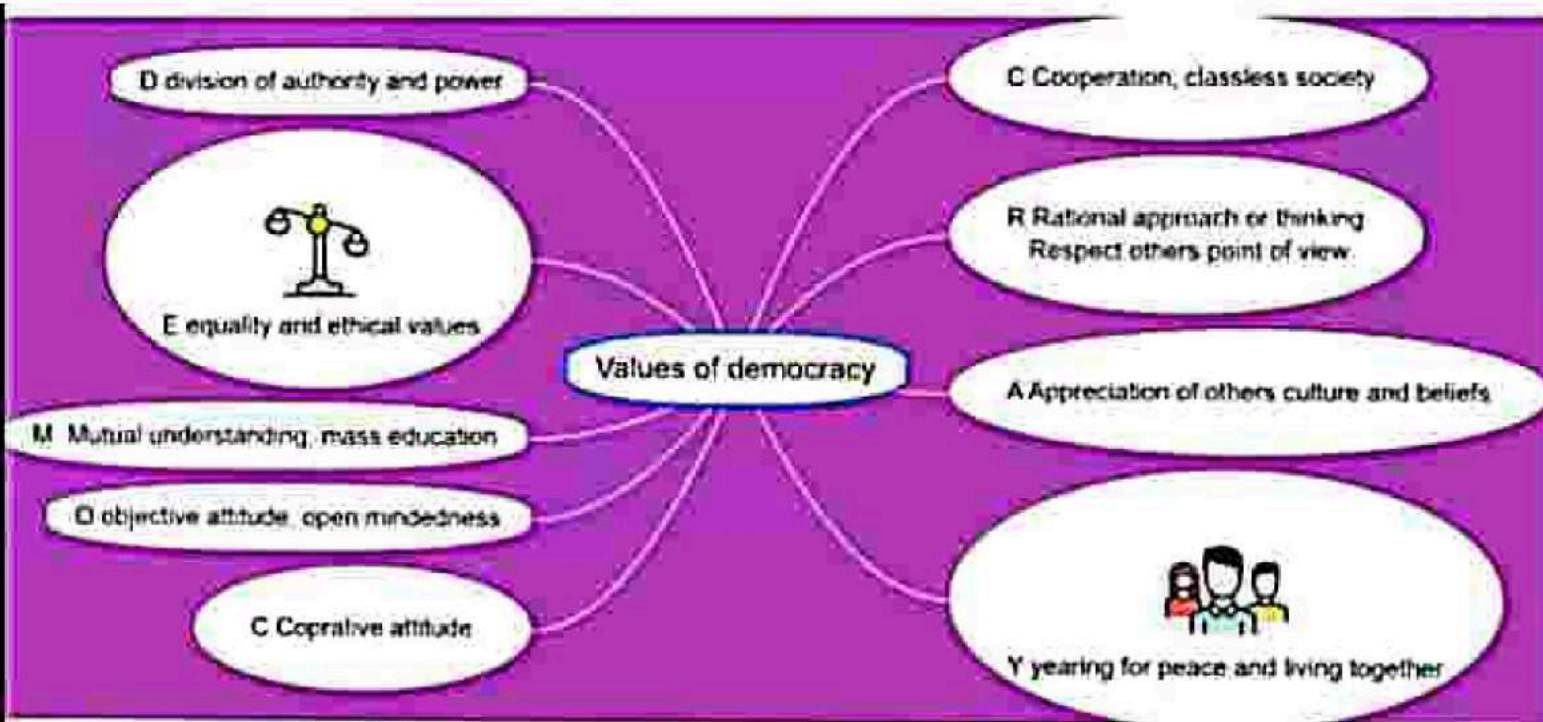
Values of democracy

D division of authority and power

E equality and ethical values

M Mutual understanding, mass education

O objective attitude, open mindedness

C Coprative attitude

C Cooperation, classless society

R Rational approach or thinking
Respect others point of view

A Appreciation of others culture and beliefs

Y yearing for peace and living together